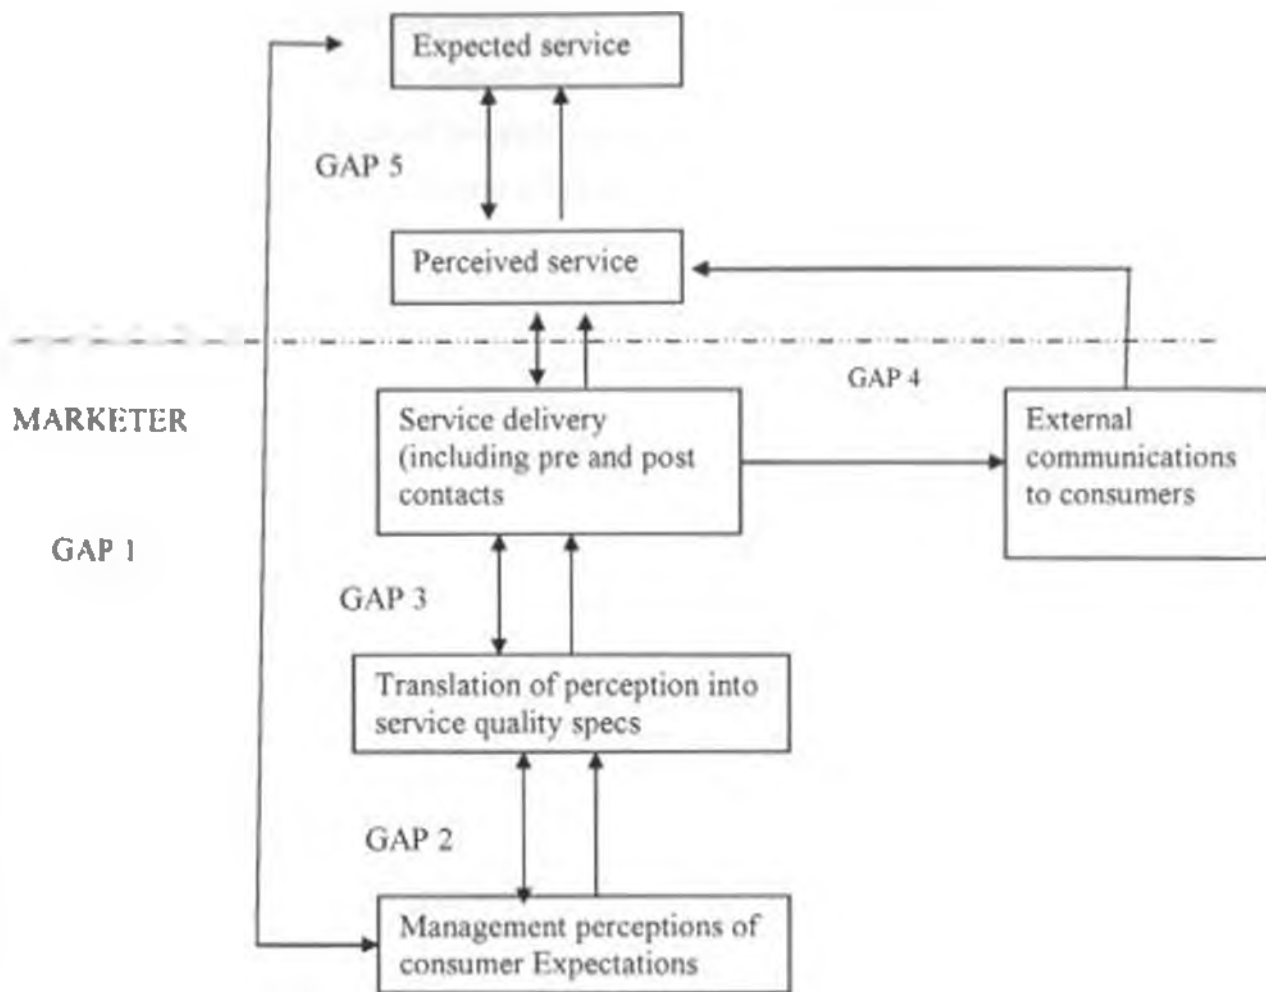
Expected service

GAP 5

Perceived service

GAP 4

MARKETER

Service delivery (including pre and post contacts

External communications to consumers

GAP 1

GAP 3

Translation of perception into service quality specs

GAP 2

Management perceptions of consumer Expectations